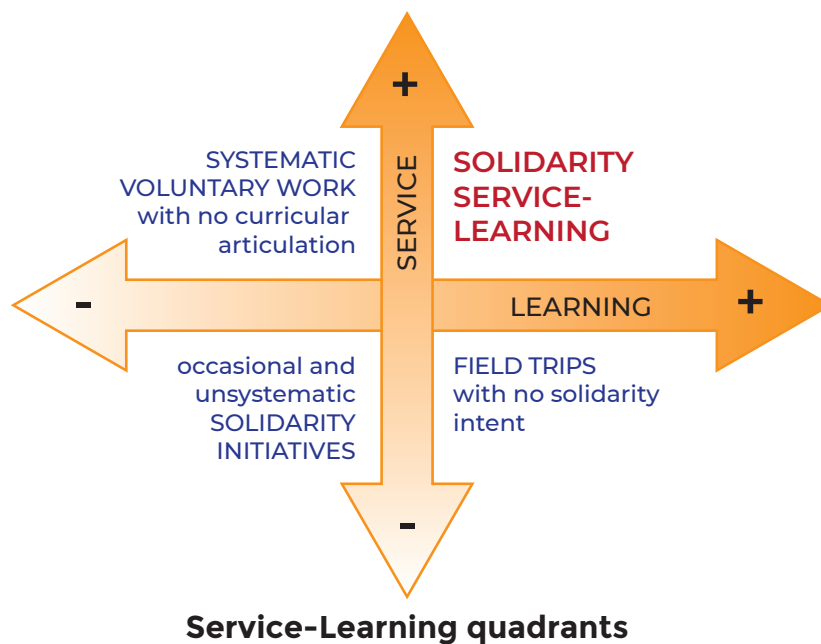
+

SYSTEMATIC VOLUNTARY WORK with no curricular articulation

SERVICE

SOLIDARITY SERVICE-LEARNING

-

LEARNING

+

occasional and unsystematic SOLIDARITY INITIATIVES

FIELD TRIPS with no solidarity intent

-

Service-Learning quadrants